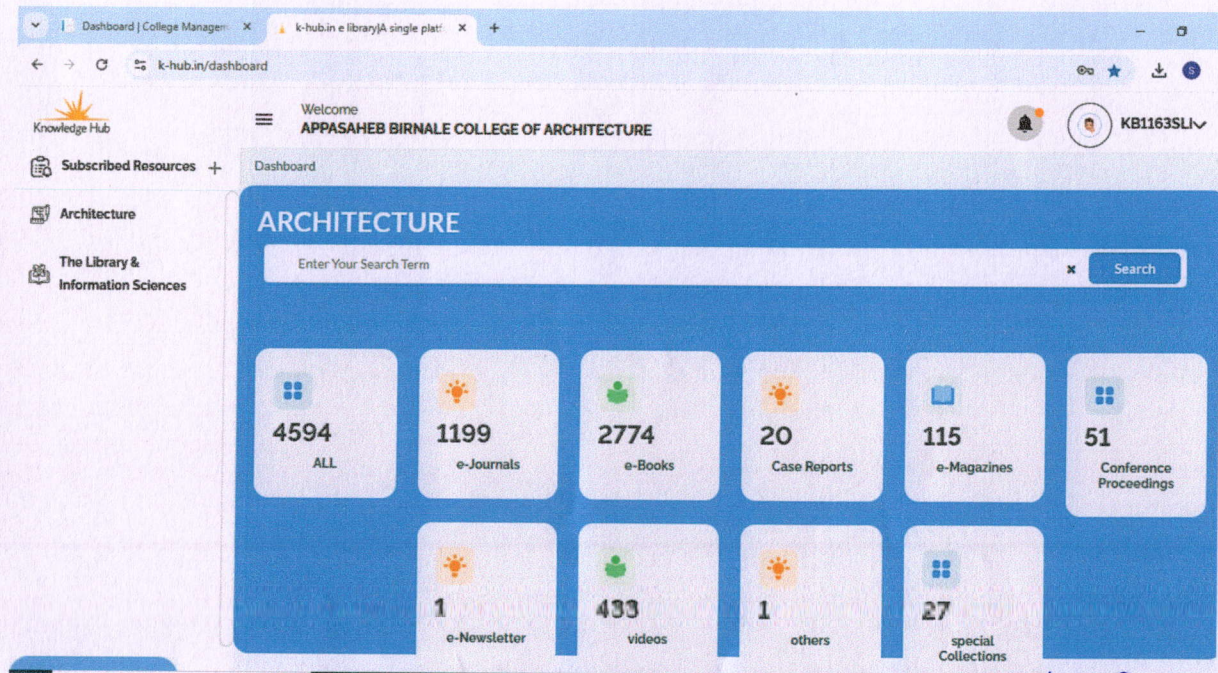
Dashboard | College Managem ×
k-hub.in e library|A single platf ×
+

k-hub.in/dashboard

Knowledge Hub

Welcome
APPASAHEB BIRNALE COLLEGE OF ARCHITECTURE

KB1163SLI

Subscribed Resources +

Architecture

The Library & Information Sciences

Dashboard

ARCHITECTURE

Enter Your Search Term

Search

4594
ALL

1199
e-Journals

2774
e-Books

20
Case Reports

115
e-Magazines

51
Conference Proceedings

1
e-Newsletter

433
videos

1
others

27
special Collections